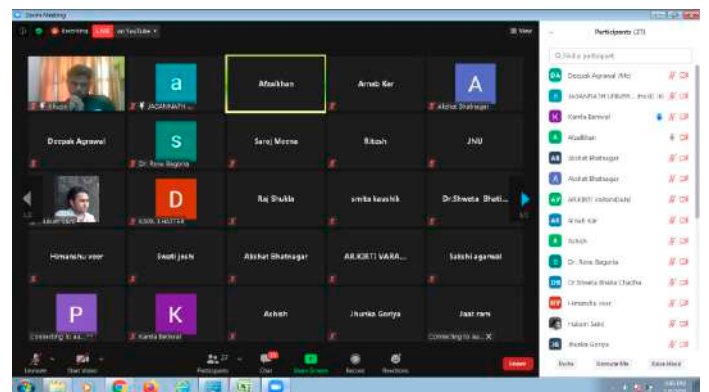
Zoom Meeting

Recording LIVE on YouTube

View

Participants (37)

a
JAGANNATH ...

Afzalkhan

Arnab Kar

A
Akshat Bhatnagar

Deepak Agrawal

S
Dr. Renu Bagoria

Saroj Meena

Ritesh

JNU

D
KAMAL KHETTER

Raj Shukla

smita kaushik

Dr.Shweta Bhati...

Himanshu veer

Swati joshi

Akshat Bhatnagar

AR.KIRTI VARA...

Sakshi agarwal

P
Connecting to au...

K
Kamla Beniwal

Ashish

Jhunka Goriya

Jaat ram

Connecting to au...

Find a participant

Deepak Agrawal (Me)

JAGANNATH UPADHY... (Host, Me)

Kamla Beniwal

Afzalkhan

Akshat Bhatnagar

Akshat Bhatnagar

AR.KIRTI VARA...

Arnab Kar

Ashish

Dr. Renu Bagoria

Dr.Shweta Bhatia Chadha

Himanshu veer

Haksh Saini

Jhunka Goriya

Invite

Unmute Me

Raise Hand

Unmute

Start Video

Participants

Chat

Share Screen

Record

Reactions

Leave